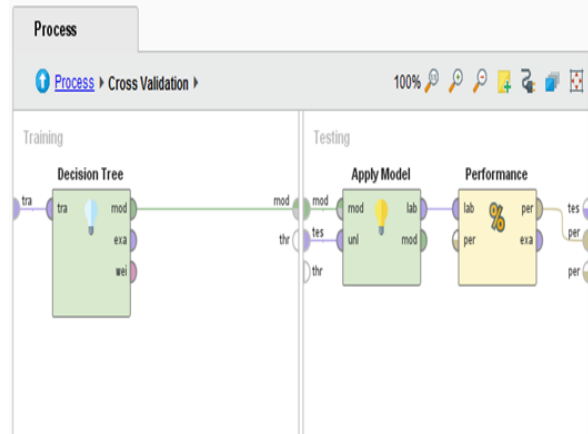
Process

Process ▸ Cross Validation ▸

100%

Training

Decision Tree

tra

tra

mod

exa

wei

mod

thr

Testing

mod

tes

thr

Apply Model

mod

unl

lab

mod

Performance

lab

per

per

exa

tes

per

per